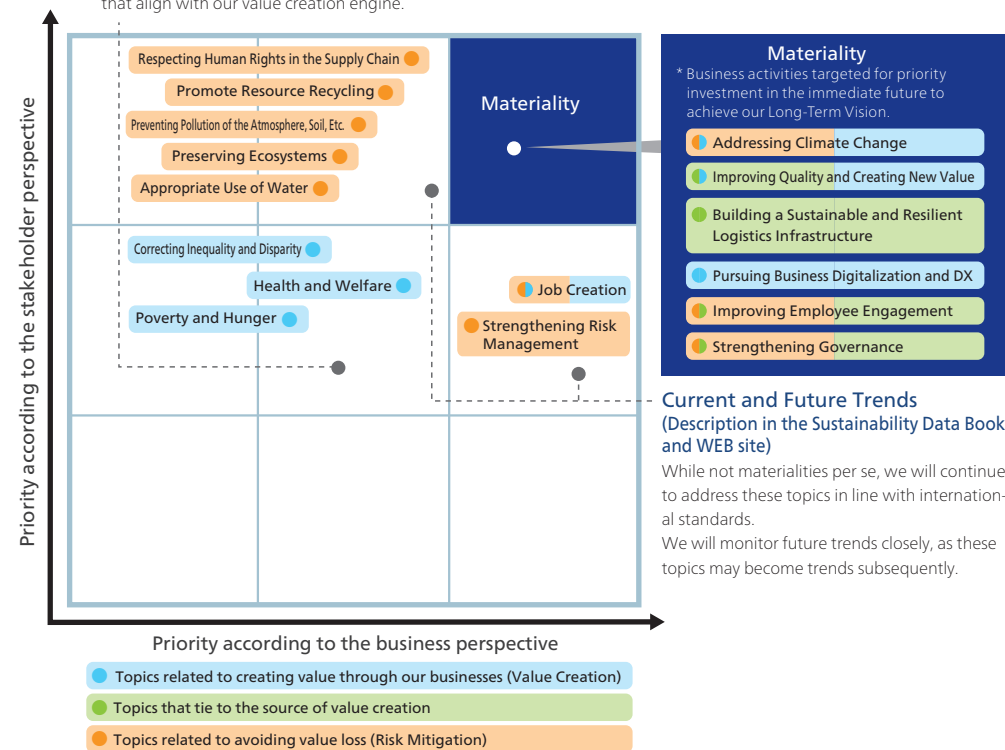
that align with our value creation engine.

Respecting Human Rights in the Supply Chain
Promote Resource Recycling
Preventing Pollution of the Atmosphere, Soil, Etc.
Preserving Ecosystems
Appropriate Use of Water

Materiality

Correcting Inequality and Disparity
Health and Welfare
Poverty and Hunger

Job Creation
Strengthening Risk Management

Priority according to the stakeholder perspective

Priority according to the business perspective

Materiality
* Business activities targeted for priority investment in the immediate future to achieve our Long-Term Vision.

Addressing Climate Change
Improving Quality and Creating New Value
Building a Sustainable and Resilient Logistics Infrastructure
Pursuing Business Digitalization and DX
Improving Employee Engagement
Strengthening Governance

Current and Future Trends
(Description in the Sustainability Data Book and WEB site)
While not materialities per se, we will continue to address these topics in line with international standards.
We will monitor future trends closely, as these topics may become trends subsequently.

Topics related to creating value through our businesses (Value Creation)
Topics that tie to the source of value creation
Topics related to avoiding value loss (Risk Mitigation)